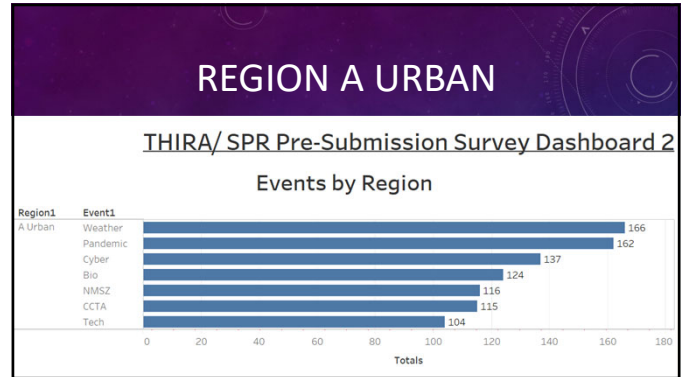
REGION A URBAN

THIRA/ SPR Pre-Submission Survey Dashboard 2

Events by Region

| Region1 | Event1 | Totals |
|---|---|---|
| A Urban | Weather | 166 |
| | Pandemic | 162 |
| | Cyber | 137 |
| | Bio | 124 |
| | NMSZ | 116 |
| | CCTA | 115 |
| | Tech | 104 |

0 20 40 60 80 100 120 140 160 180

Totals